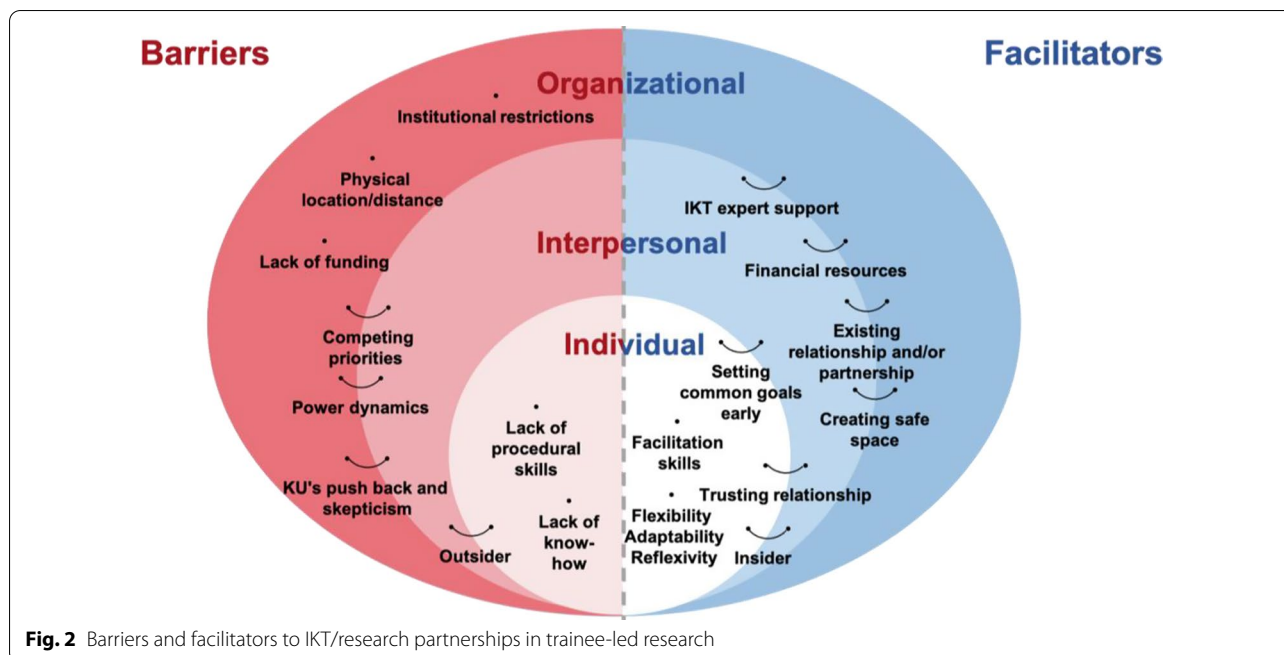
Barriers

Facilitators

Organizational

Institutional restrictions

Physical location/distance

Lack of funding

Interpersonal

Competing priorities

Power dynamics

KU's push back and skepticism

Outsider

Individual

Lack of procedural skills

Lack of know-how

IKT expert support

Financial resources

Existing relationship and/or partnership

Creating safe space

Setting common goals early

Facilitation skills

Trusting relationship

Flexibility Adaptability Reflexivity

Insider

**Fig. 2** Barriers and facilitators to IKT/research partnerships in trainee-led research